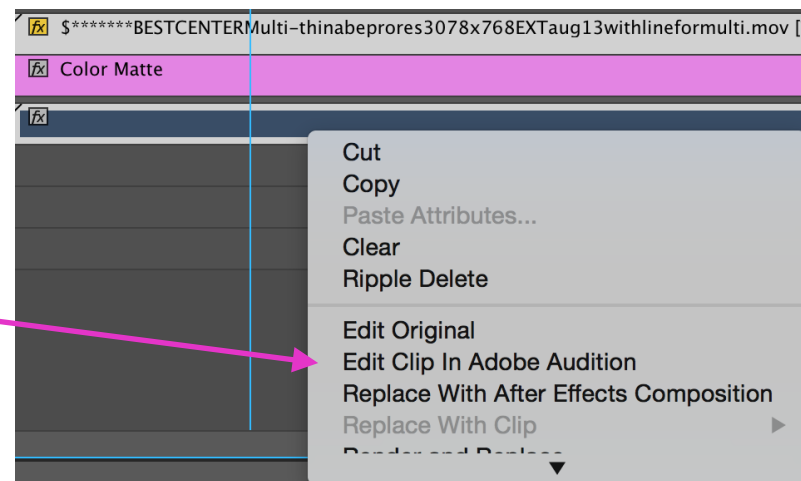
fx $*******BESTCENTERMulti-thinabeprores3078x768EXTaug13withlineformulti.mov [

fx Color Matte

fx

Cut
Copy
Paste Attributes...
Clear
Ripple Delete

Edit Original
Edit Clip In Adobe Audition
Replace With After Effects Composition
Replace With Clip
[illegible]